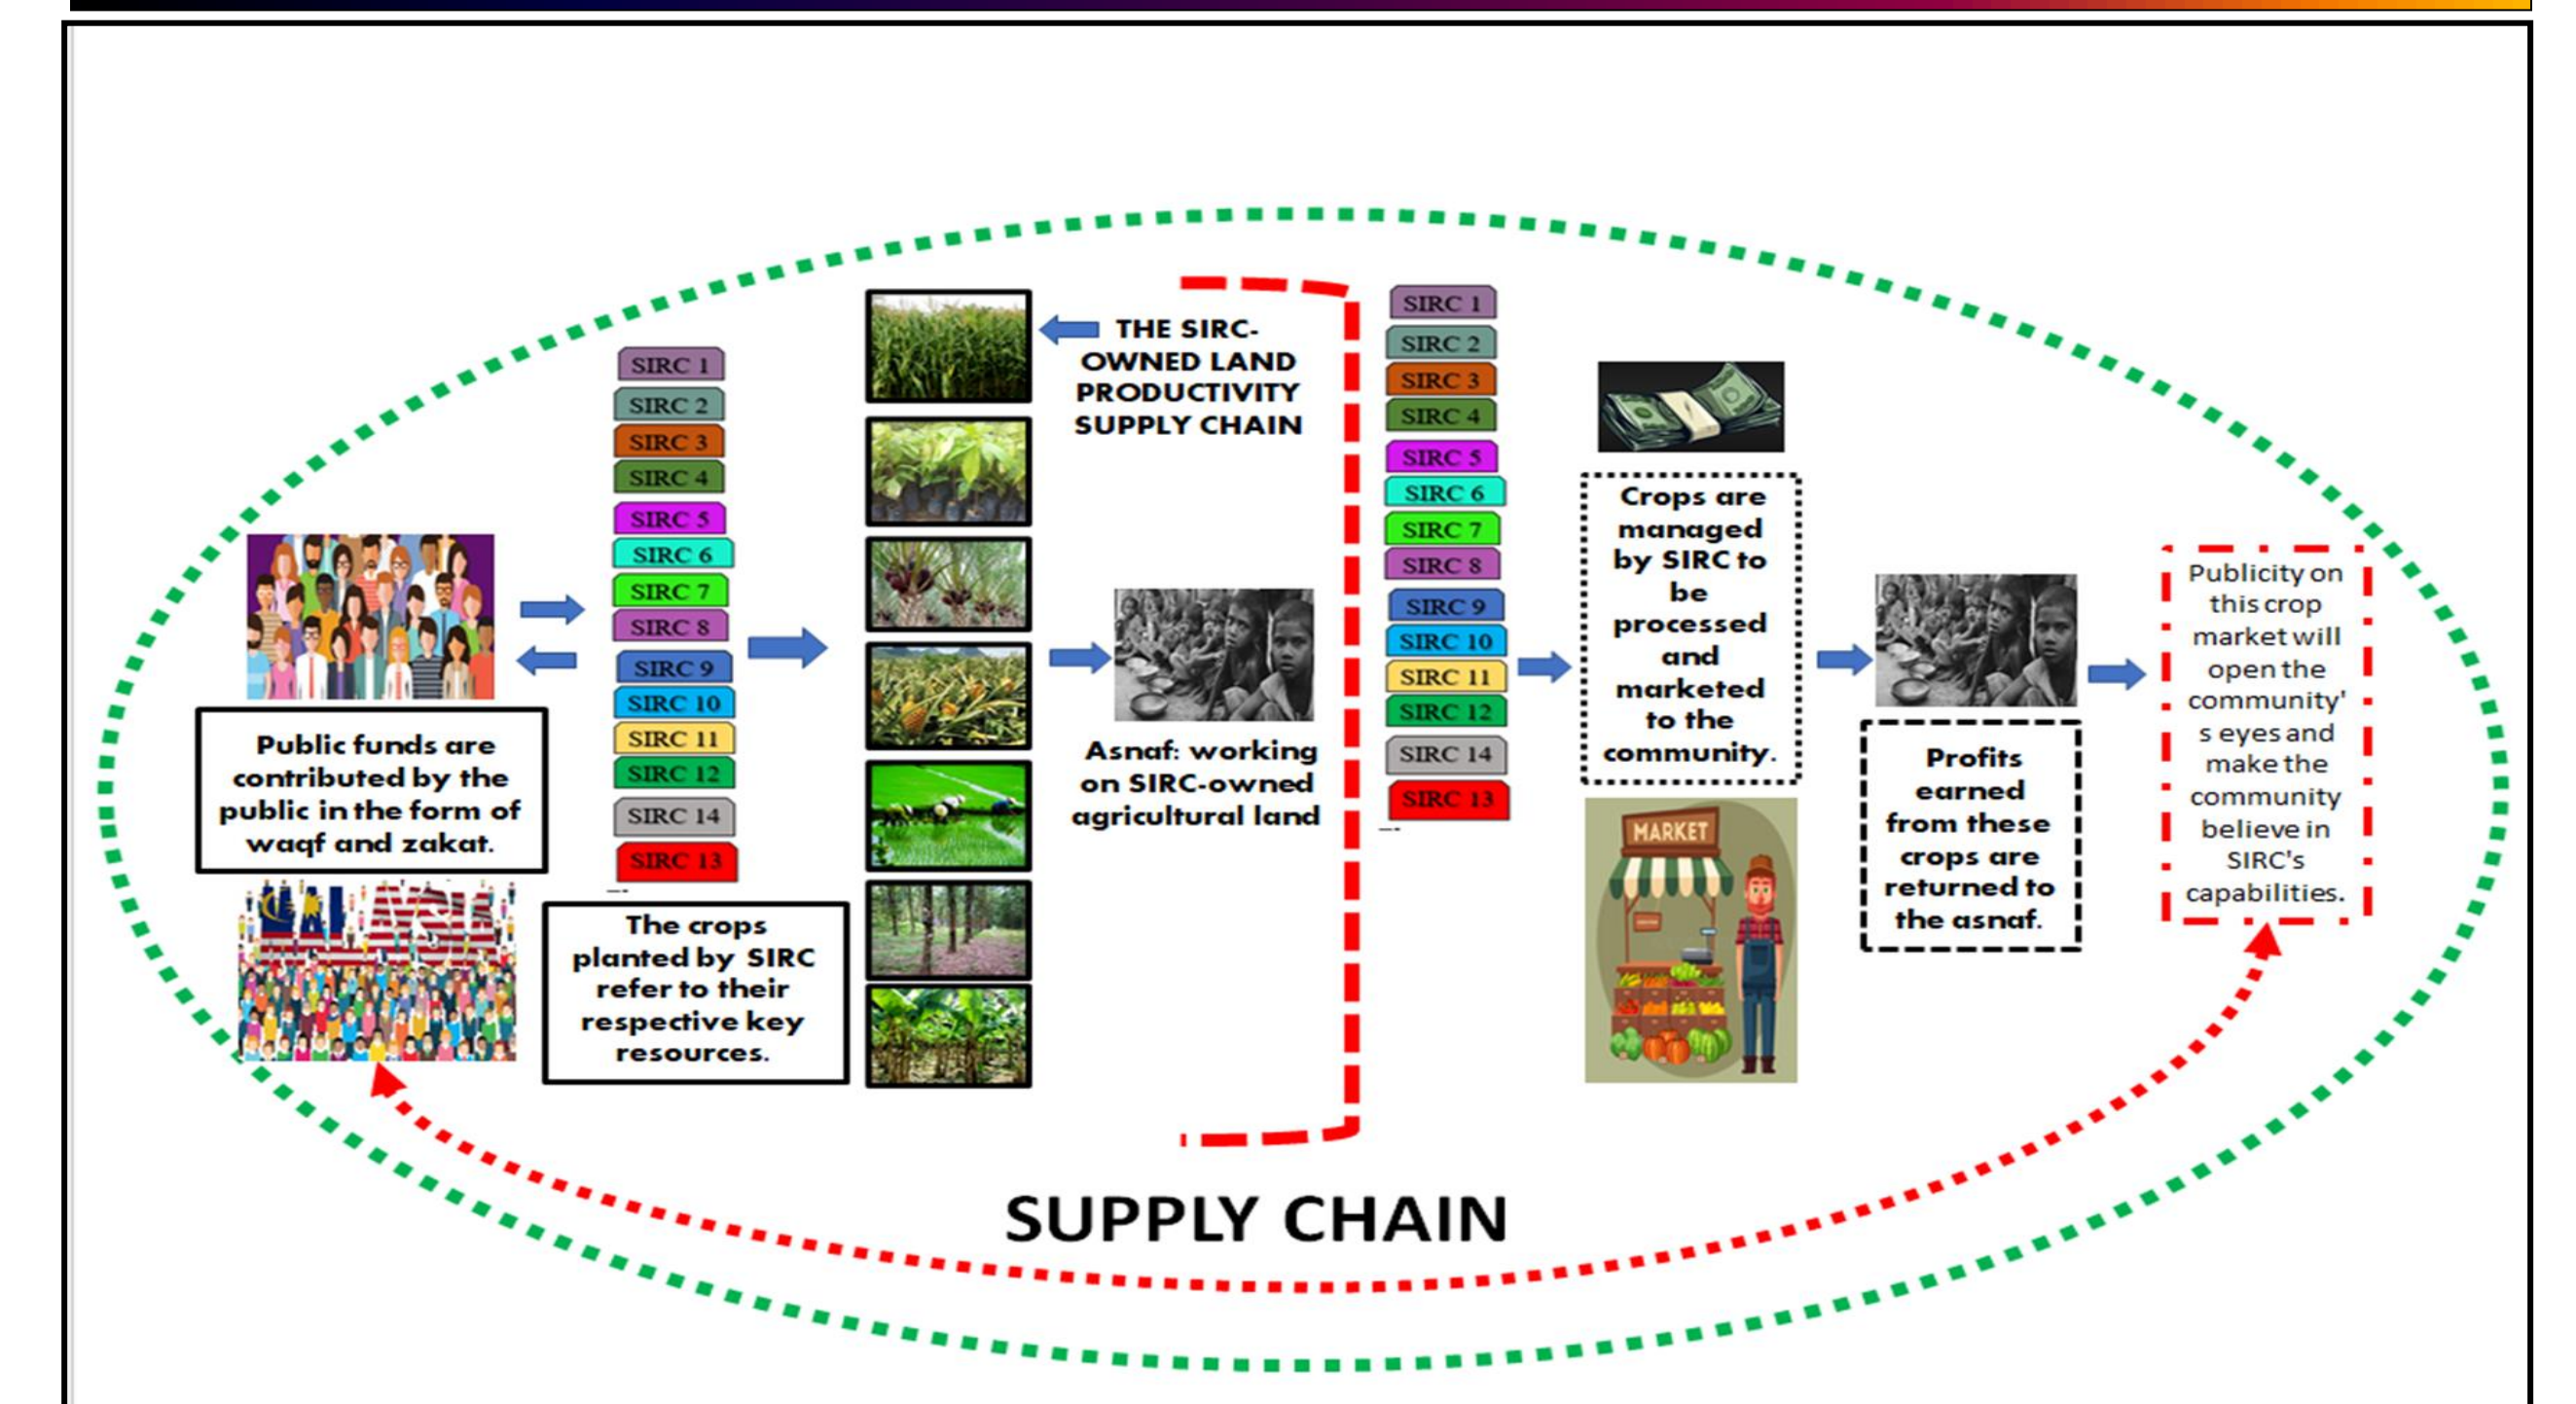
Public funds are contributed by the public in the form of waqf and zakat.

MALAYSIA

SIRC 1
SIRC 2
SIRC 3
SIRC 4
SIRC 5
SIRC 6
SIRC 7
SIRC 8
SIRC 9
SIRC 10
SIRC 11
SIRC 12
SIRC 14
SIRC 13

The crops planted by SIRC refer to their respective key resources.

THE SIRC-OWNED LAND PRODUCTIVITY SUPPLY CHAIN

Asnaf: working on SIRC-owned agricultural land

SIRC 1
SIRC 2
SIRC 3
SIRC 4
SIRC 5
SIRC 6
SIRC 7
SIRC 8
SIRC 9
SIRC 10
SIRC 11
SIRC 12
SIRC 14
SIRC 13

Crops are managed by SIRC to be processed and marketed to the community.

MARKET

Profits earned from these crops are returned to the asnaf.

Publicity on this crop market will open the community's eyes and make the community believe in SIRC's capabilities.

SUPPLY CHAIN